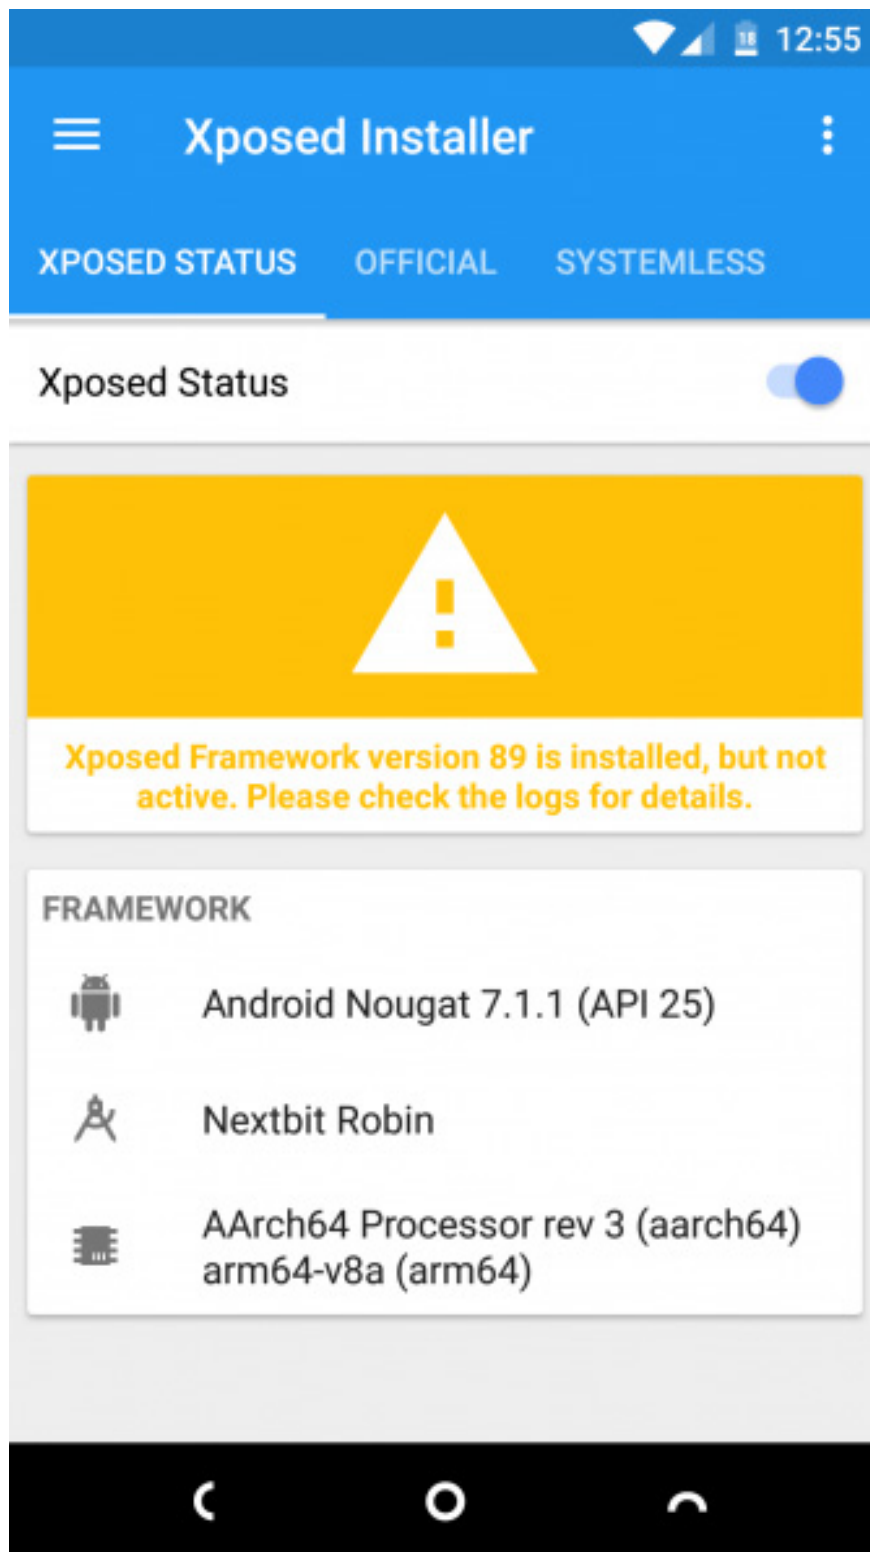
12:55

Xposed Installer

XPOSED STATUS OFFICIAL SYSTEMLESS

Xposed Status

Xposed Framework version 89 is installed, but not active. Please check the logs for details.

FRAMEWORK

Android Nougat 7.1.1 (API 25)

Nextbit Robin

AArch64 Processor rev 3 (aarch64)
arm64-v8a (arm64)